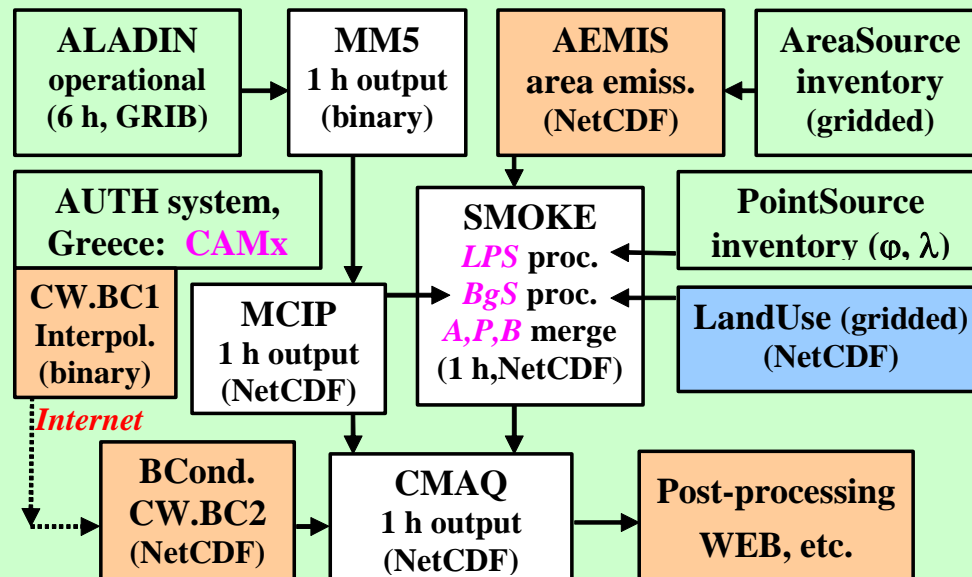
ALADIN operational (6 h, GRIB)

MM5 1 h output (binary)

AEMIS area emiss. (NetCDF)

AreaSource inventory (gridded)

AUTH system, Greece: CAMx

CW.BC1 Interpol. (binary)

SMOKE
*LPS* proc.
*BgS* proc.
*A,P,B* merge
(1 h,NetCDF)

PointSource inventory ($\varphi$, $\lambda$)

MCIP 1 h output (NetCDF)

LandUse (gridded) (NetCDF)

*Internet*

BCond. CW.BC2 (NetCDF)

CMAQ 1 h output (NetCDF)

Post-processing WEB, etc.